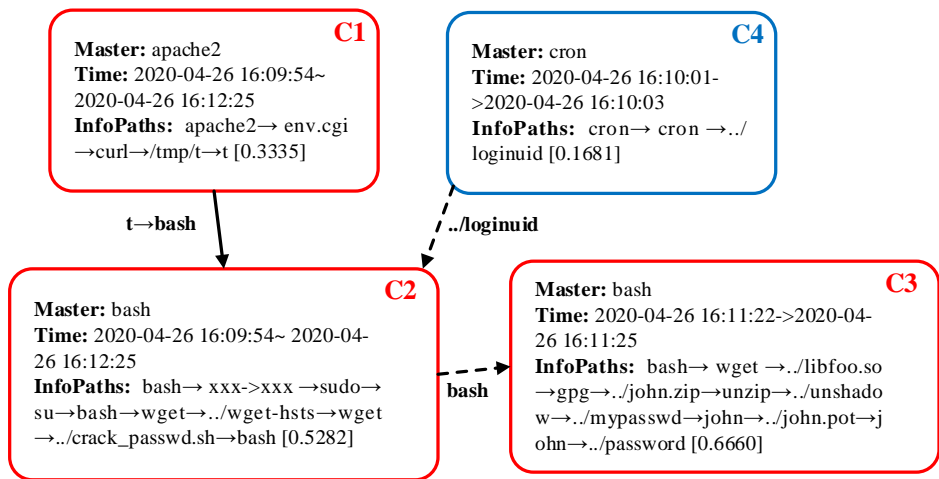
C1
**Master:** apache2
**Time:** 2020-04-26 16:09:54~ 2020-04-26 16:12:25
**InfoPaths:** apache2→ env.cgi →curl→/tmp/t→t [0.3335]

C4
**Master:** cron
**Time:** 2020-04-26 16:10:01->2020-04-26 16:10:03
**InfoPaths:** cron→ cron →../ loginuid [0.1681]

t→bash

../loginuid

C2
**Master:** bash
**Time:** 2020-04-26 16:09:54~ 2020-04-26 16:12:25
**InfoPaths:** bash→ xxx->xxx →sudo→ su→bash→wget→../wget-hsts→wget →../crack_passwd.sh→bash [0.5282]

bash

C3
**Master:** bash
**Time:** 2020-04-26 16:11:22->2020-04-26 16:11:25
**InfoPaths:** bash→ wget →../libfoo.so →gpg→../john.zip→unzip→../unshadow→../mypasswd→john→../john.pot→john→../password [0.6660]